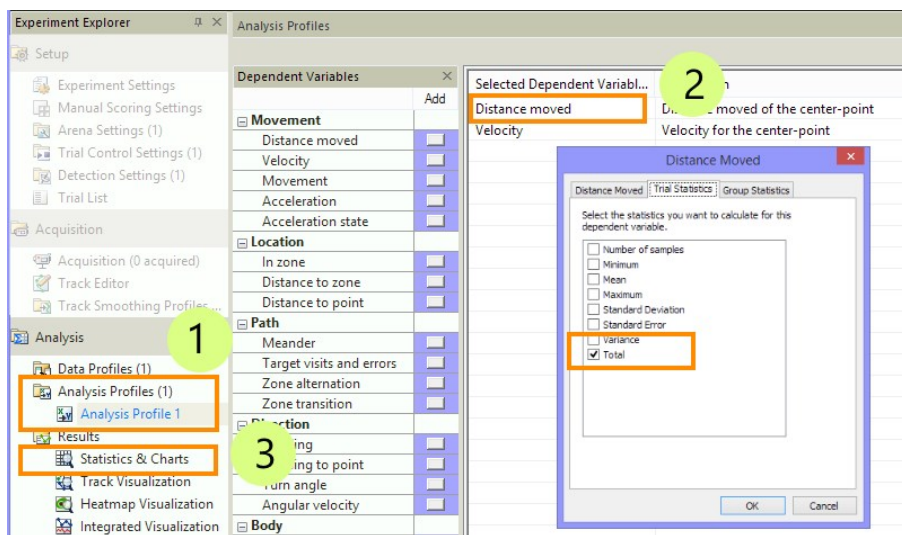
Experiment Explorer
Setup
Experiment Settings
Manual Scoring Settings
Arena Settings (1)
Trial Control Settings (1)
Detection Settings (1)
Trial List
Acquisition
Acquisition (0 acquired)
Track Editor
Track Smoothing Profiles ...
Analysis
Data Profiles (1)
Analysis Profiles (1)
Analysis Profile 1
Results
Statistics & Charts
Track Visualization
Heatmap Visualization
Integrated Visualization

Analysis Profiles

Dependent Variables
Add
Movement
Distance moved
Velocity
Movement
Acceleration
Acceleration state
Location
In zone
Distance to zone
Distance to point
Path
Meander
Target visits and errors
Zone alternation
Zone transition
D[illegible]ion
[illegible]ing
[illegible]ing to point
Turn angle
Angular velocity
Body

Selected Dependent Variabl...
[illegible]n
Distance moved
Di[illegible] moved of the center-point
Velocity
Velocity for the center-point

1
2
3

Distance Moved
Distance Moved
Trial Statistics
Group Statistics
Select the statistics you want to calculate for this dependent variable.
Number of samples
Minimum
Mean
Maximum
Standard Deviation
Standard Error
Variance
Total
OK
Cancel